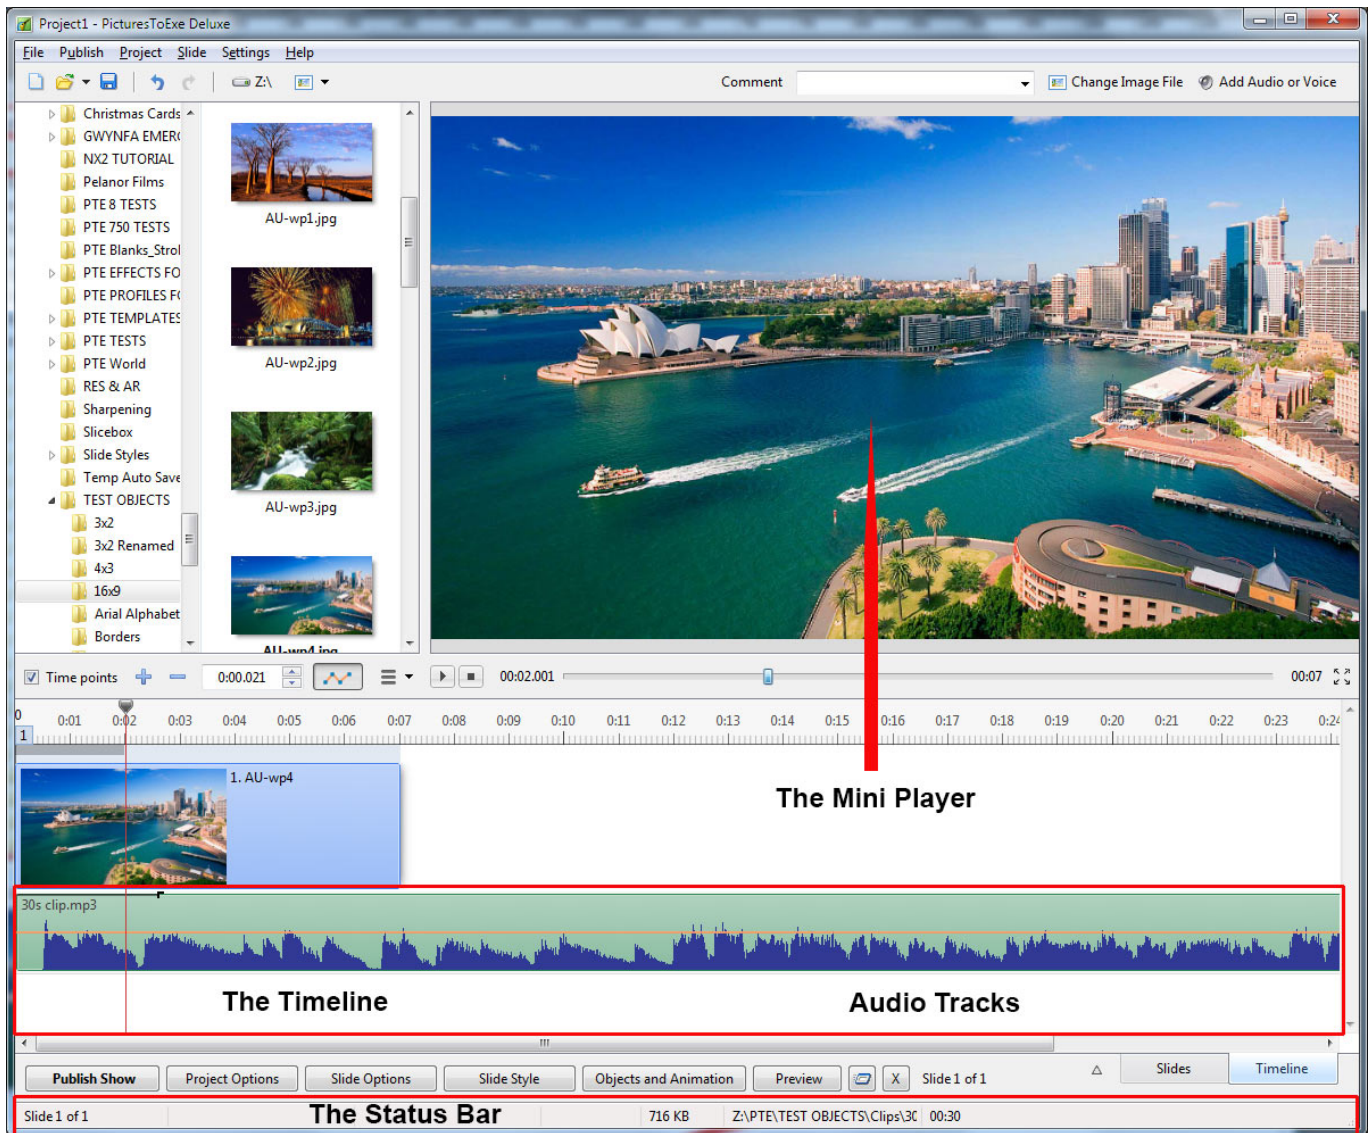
Project1 - PicturesToExe Deluxe

File Publish Project Slide Settings Help

Z:\

Comment

Change Image File

Add Audio or Voice

Christmas Cards
GWYNFA EMER(
NX2 TUTORIAL
Pelanor Films
PTE 8 TESTS
PTE 750 TESTS
PTE Blanks_Strol
PTE EFFECTS FO
PTE PROFILES F(
PTE TEMPLATES
PTE TESTS
PTE World
RES & AR
Sharpening
Slicebox
Slide Styles
Temp Auto Save
TEST OBJECTS
3x2
3x2 Renamed
4x3
16x9
Arial Alphabet
Borders

AU-wp1.jpg

AU-wp2.jpg

AU-wp3.jpg

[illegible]

Time points

0:00.021

00:02.001

00:07

0 0:01 0:02 0:03 0:04 0:05 0:06 0:07 0:08 0:09 0:10 0:11 0:12 0:13 0:14 0:15 0:16 0:17 0:18 0:19 0:20 0:21 0:22 0:23 0:2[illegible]

1

1. AU-wp4

The Mini Player

30s clip.mp3

The Timeline

Audio Tracks

Publish Show

Project Options

Slide Options

Slide Style

Objects and Animation

Preview

X

Slide 1 of 1

Slides

Timeline

Slide 1 of 1

The Status Bar

716 KB

Z:\PTE\TEST OBJECTS\Clips\3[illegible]

00:30